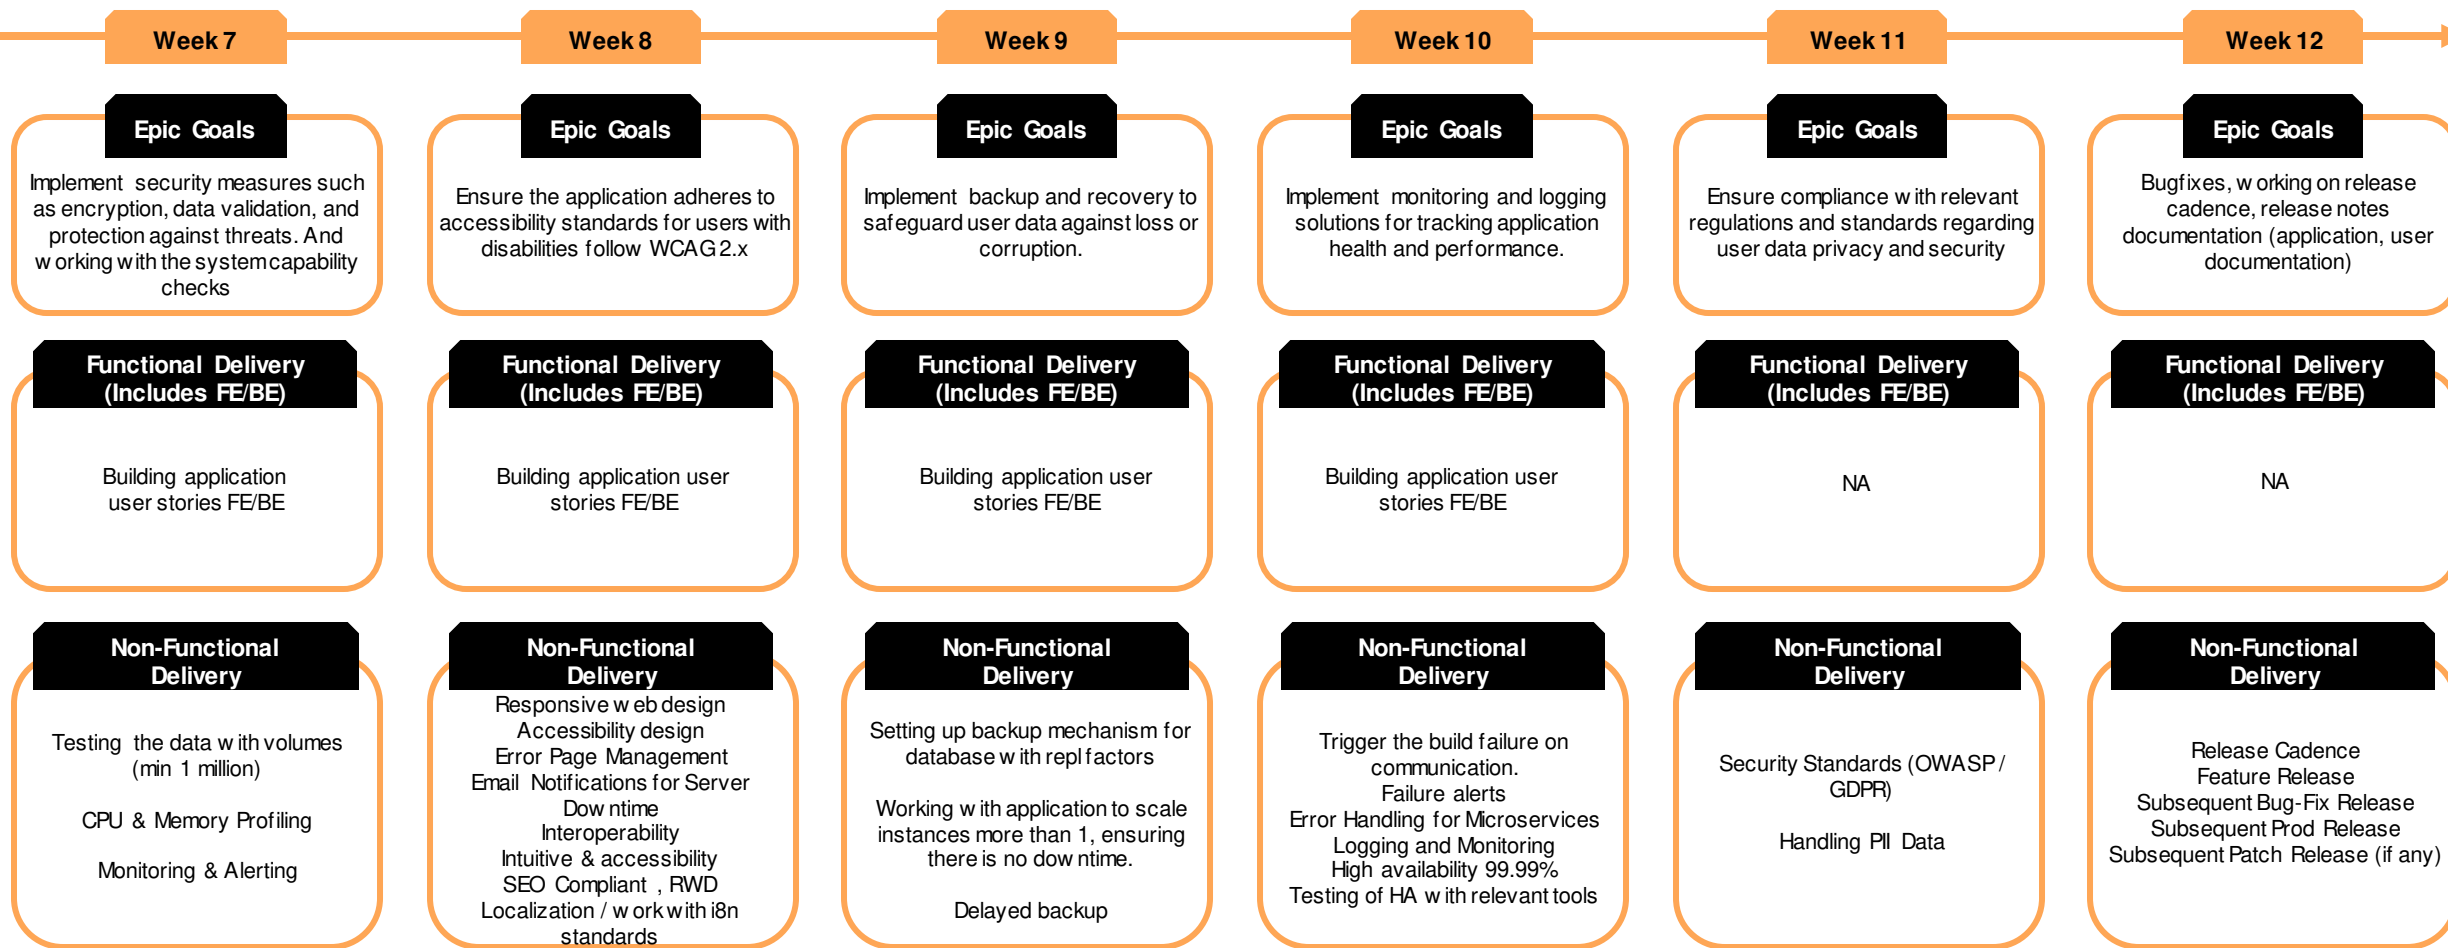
Week 7

Epic Goals

Implement security measures such as encryption, data validation, and protection against threats. And w orking with the system capability checks

Functional Delivery (Includes FE/BE)

Building application user stories FE/BE

Non-Functional Delivery

Testing the data w ith volumes (min 1 million)

CPU & Memory Profiling

Monitoring & Alerting

Week 8

Epic Goals

Ensure the application adheres to accessibility standards for users with disabilities follow WCAG 2.x

Functional Delivery (Includes FE/BE)

Building application user stories FE/BE

Non-Functional Delivery

Responsive w eb design
Accessibility design
Error Page Management
Email Notifications for Server Dow ntime
Interoperability
Intuitive & accessibility
SEO Compliant , RWD
Localization / w ork with i8n standards

Week 9

Epic Goals

Implement backup and recovery to safeguard user data against loss or corruption.

Functional Delivery (Includes FE/BE)

Building application user stories FE/BE

Non-Functional Delivery

Setting up backup mechanism for database w ith repl factors

Working w ith application to scale instances more than 1, ensuring there is no dow ntime.

Delayed backup

Week 10

Epic Goals

Implement monitoring and logging solutions for tracking application health and performance.

Functional Delivery (Includes FE/BE)

Building application user stories FE/BE

Non-Functional Delivery

Trigger the build failure on communication.
Failure alerts
Error Handling for Microservices
Logging and Monitoring
High availability 99.99%
Testing of HA w ith relevant tools

Week 11

Epic Goals

Ensure compliance w ith relevant regulations and standards regarding user data privacy and security

Functional Delivery (Includes FE/BE)

NA

Non-Functional Delivery

Security Standards (OWASP / GDPR)

Handling PII Data

Week 12

Epic Goals

Bugfixes, w orking on release cadence, release notes documentation (application, user documentation)

Functional Delivery (Includes FE/BE)

NA

Non-Functional Delivery

Release Cadence
Feature Release
Subsequent Bug-Fix Release
Subsequent Prod Release
Subsequent Patch Release (if any)